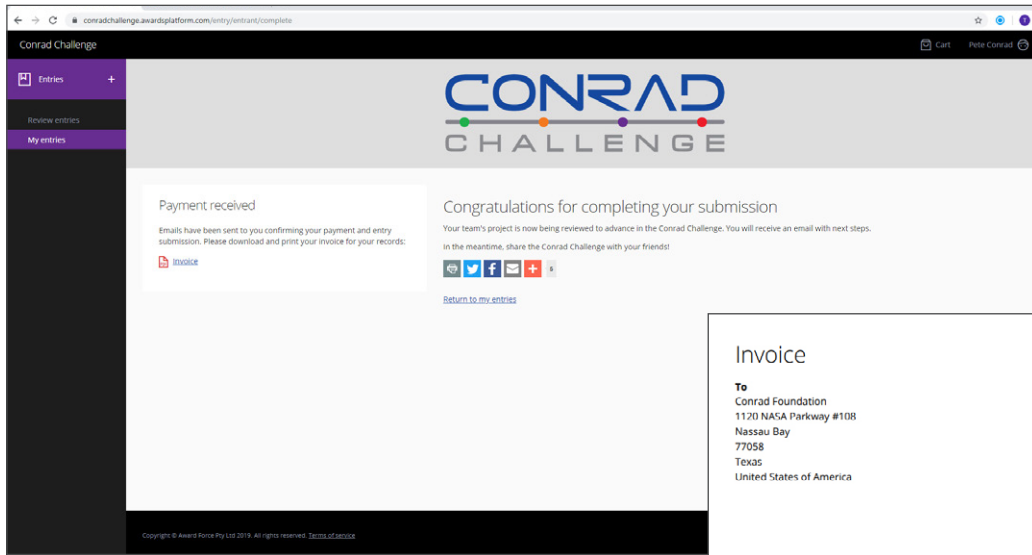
conradchallenge.awardsplatform.com/entry/entrant/complete

Conrad Challenge

Cart Pete Conrad

Entries +

Review entries

My entries

CONRAD CHALLENGE

Payment received

Emails have been sent to you confirming your payment and entry submission. Please download and print your invoice for your records:

Invoice

Congratulations for completing your submission

Your team's project is now being reviewed to advance in the Conrad Challenge. You will receive an email with next steps.

In the meantime, share the Conrad Challenge with your friends!

5

Return to my entries

Invoice

To
Conrad Foundation
1120 NASA Parkway #108
Nassau Bay
77058
Texas
United States of America

Copyright © Award Force Pty Ltd 2019. All rights reserved. Terms of service